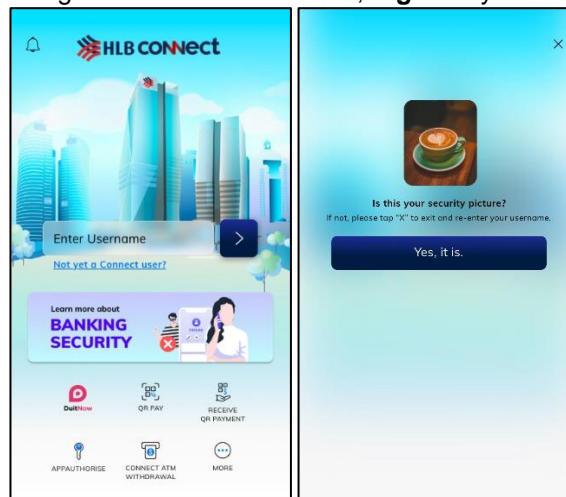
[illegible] , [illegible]

HLB CONNECT

Enter Username

Not yet a Connect user?

Learn more about
BANKING SECURITY

DuitNow

QR PAY

RECEIVE QR PAYMENT

APPAUTHORISE

CONNECT ATM WITHDRAWAL

MORE

×

Is this your security picture?
If not, please tap "X" to exit and re-enter your username.

Yes, it is.